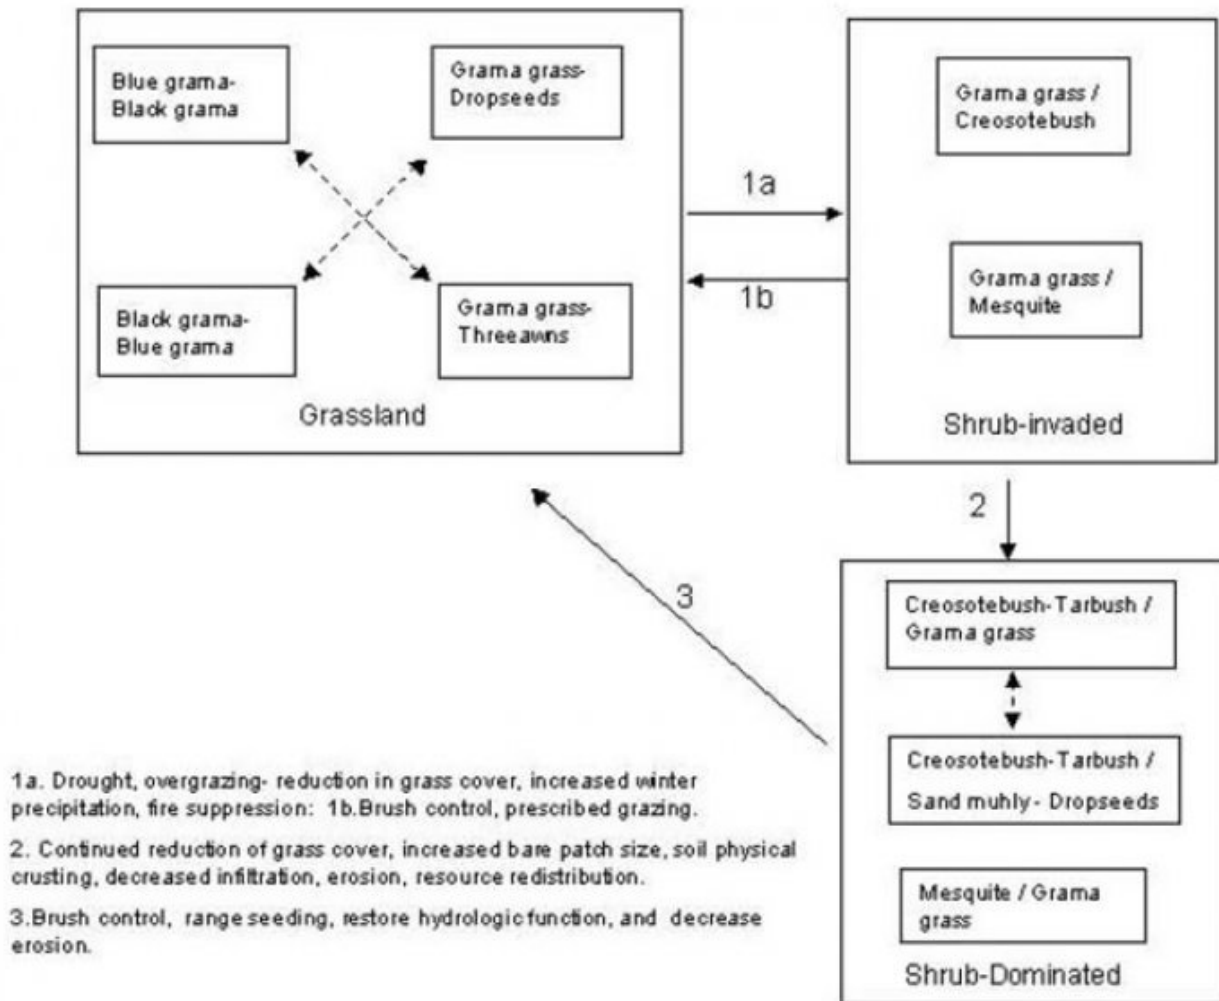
Blue grama-Black grama

Grama grass-Dropseeds

Black grama-Blue grama

Grama grass-Threeawns

Grassland

1a

1b

Grama grass / Creosotebush

Grama grass / Mesquite

Shrub-invaded

2

3

Creosotebush-Tarbush / Grama grass

Creosotebush-Tarbush / Sand muhly- Dropseeds

Mesquite / Grama grass

Shrub-Dominated

1a. Drought, overgrazing- reduction in grass cover, increased winter precipitation, fire suppression: 1b.Brush control, prescribed grazing.

2. Continued reduction of grass cover, increased bare patch size, soil physical crusting, decreased infiltration, erosion, resource redistribution.

3.Brush control, range seeding, restore hydrologic function, and decrease erosion.